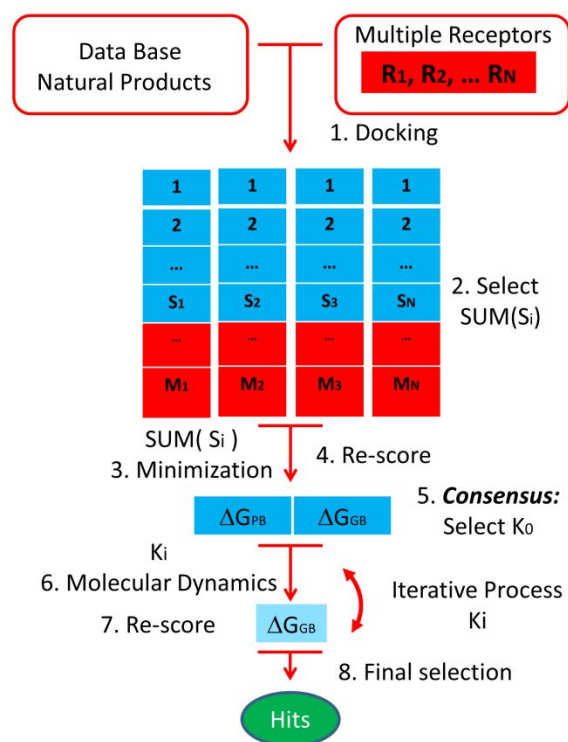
Data Base
Natural Products

Multiple Receptors
$R_1, R_2, \ldots R_N$

1. Docking

| 1 | 1 | 1 | 1 |
|---|---|---|---|
| 2 | 2 | 2 | 2 |
| ... | ... | ... | ... |
| $S_1$ | $S_2$ | $S_3$ | $S_N$ |
| ... | ... | ... | ... |
| $M_1$ | $M_2$ | $M_3$ | $M_N$ |

2. Select
SUM($S_i$)

SUM( $S_i$ )
3. Minimization

4. Re-score

$\Delta G_{PB}$ $\Delta G_{GB}$

5. ***Consensus:***
Select $K_0$

$K_i$
6. Molecular Dynamics

Iterative Process
$K_i$

7. Re-score

$\Delta G_{GB}$

8. Final selection

Hits